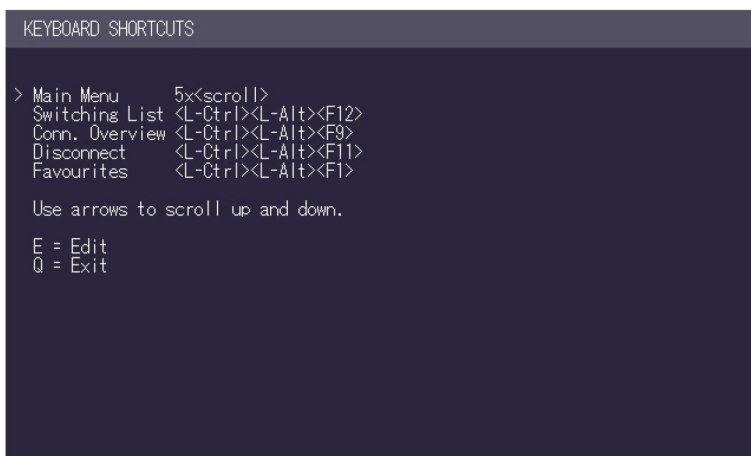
KEYBOARD SHORTCUTS

> Main Menu 5x<scroll>
Switching List <L-Ctrl><L-Alt><F12>
Conn. Overview <L-Ctrl><L-Alt><F9>
Disconnect <L-Ctrl><L-Alt><F11>
Favourites <L-Ctrl><L-Alt><F1>

Use arrows to scroll up and down.

E = Edit
Q = Exit